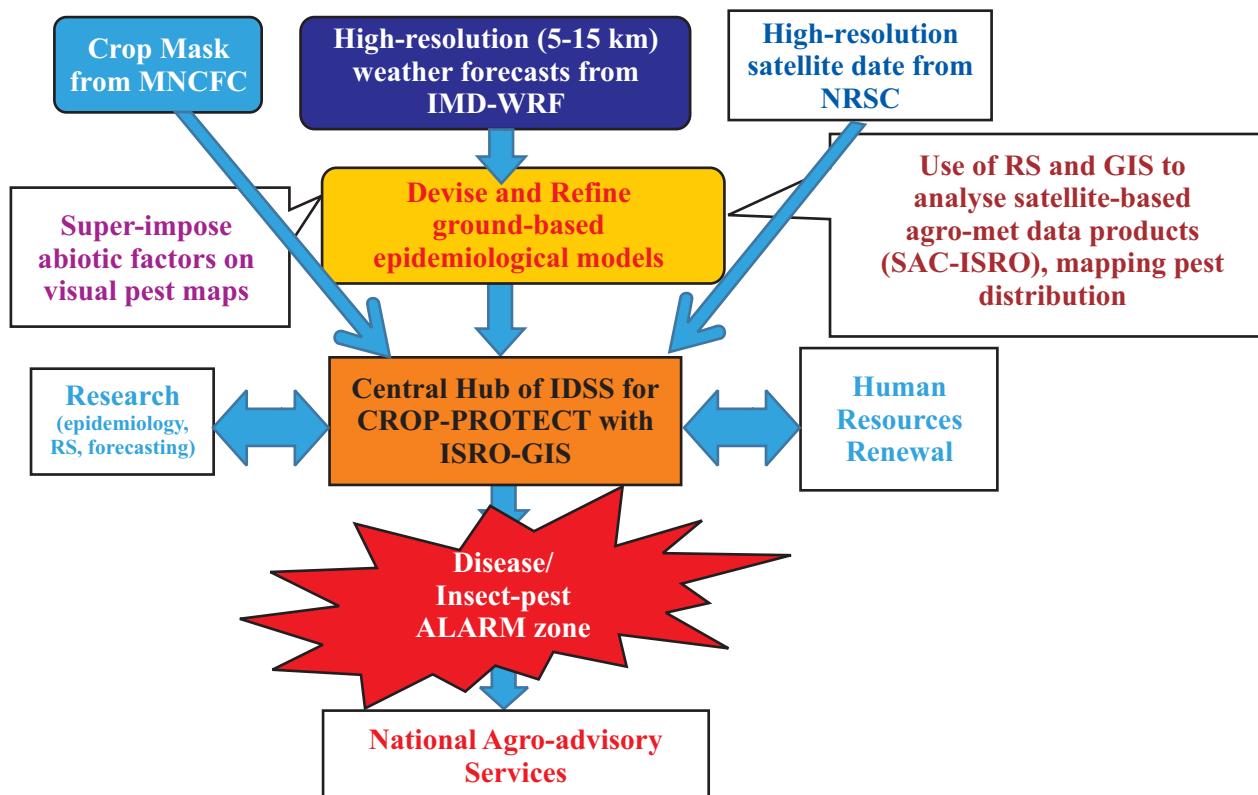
Crop Mask from MNCFC

High-resolution (5-15 km) weather forecasts from IMD-WRF

High-resolution satellite date from NRSC

Devise and Refine ground-based epidemiological models

Super-impose abiotic factors on visual pest maps

Use of RS and GIS to analyse satellite-based agro-met data products (SAC-ISRO), mapping pest distribution

Research (epidemiology, RS, forecasting)

Central Hub of IDSS for CROP-PROTECT with ISRO-GIS

Human Resources Renewal

Disease/ Insect-pest ALARM zone

National Agro-advisory Services